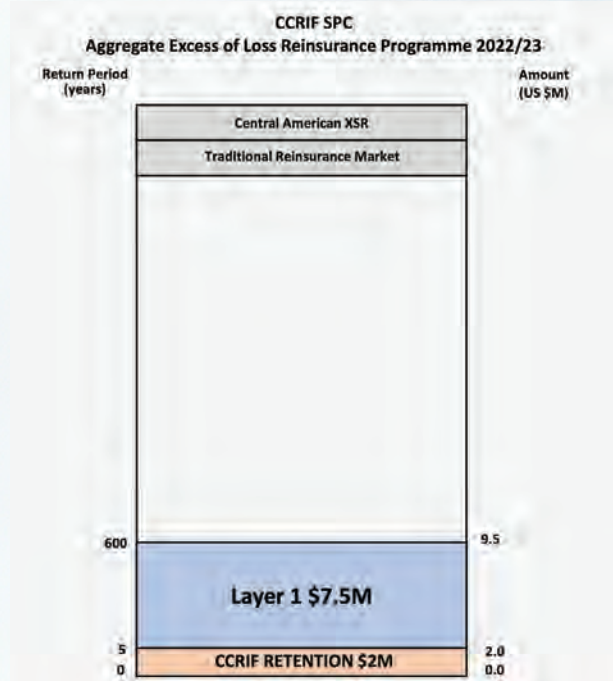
CCRIF SPC
Aggregate Excess of Loss Reinsurance Programme 2022/23

Return Period (years)

Amount (US $M)

Central American XSR

Traditional Reinsurance Market

600

9.5

Layer 1 $7.5M

5

2.0

0

CCRIF RETENTION $2M

0.0